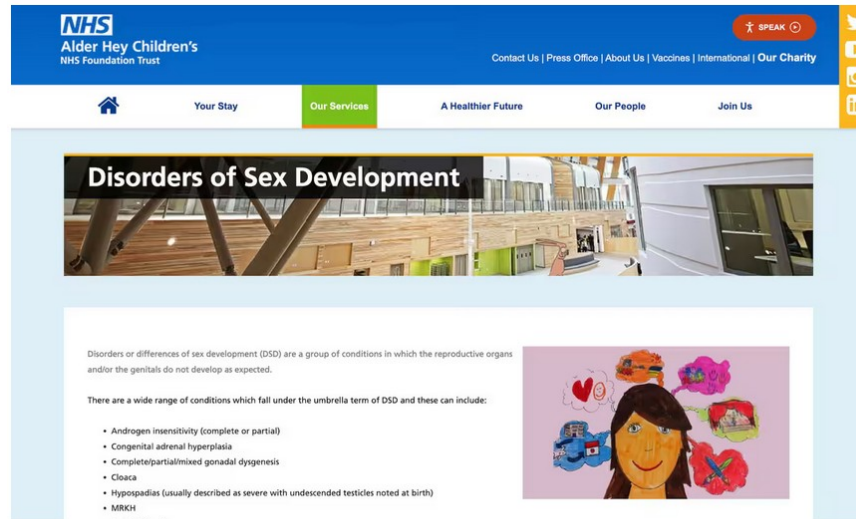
NHS
Alder Hey Children's
NHS Foundation Trust

SPEAK

Contact Us | Press Office | About Us | Vaccines | International | Our Charity

Your Stay
Our Services
A Healthier Future
Our People
Join Us

Disorders of Sex Development

Disorders or differences of sex development (DSD) are a group of conditions in which the reproductive organs and/or the genitals do not develop as expected.

There are a wide range of conditions which fall under the umbrella term of DSD and these can include:

- Androgen insensitivity (complete or partial)
- Congenital adrenal hyperplasia
- Complete/partial/mixed gonadal dysgenesis
- Cloaca
- Hypospadias (usually described as severe with undescended testicles noted at birth)
- MRKH